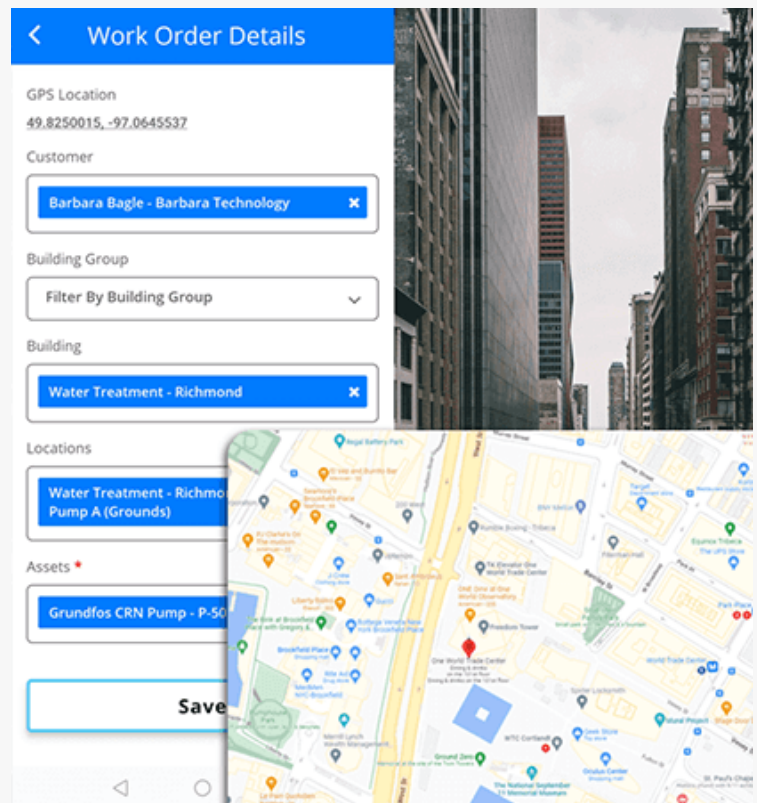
Work Order Details

GPS Location

49.8250015, -97.0645537

Customer

Barbara Bagle - Barbara Technology

Building Group

Filter By Building Group

Building

Water Treatment - Richmond

Locations

Water Treatment - Richmo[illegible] Pump A (Grounds)

Assets *

Grundfos CRN Pump - P-50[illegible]

Save

Regal Battery Park
Brookfield Place
One World Trade Center
Freedom Tower
WTC Cortlandt
Ground Zero
Oculus Center
The National September 11 Memorial Museum
World Trade Center
Target
Equinox Tribeca
The UPS Store
Liberty Bistro
Le Pain Quotidien
Barclay St
Park Pl
West St
St. Paul's Chapel